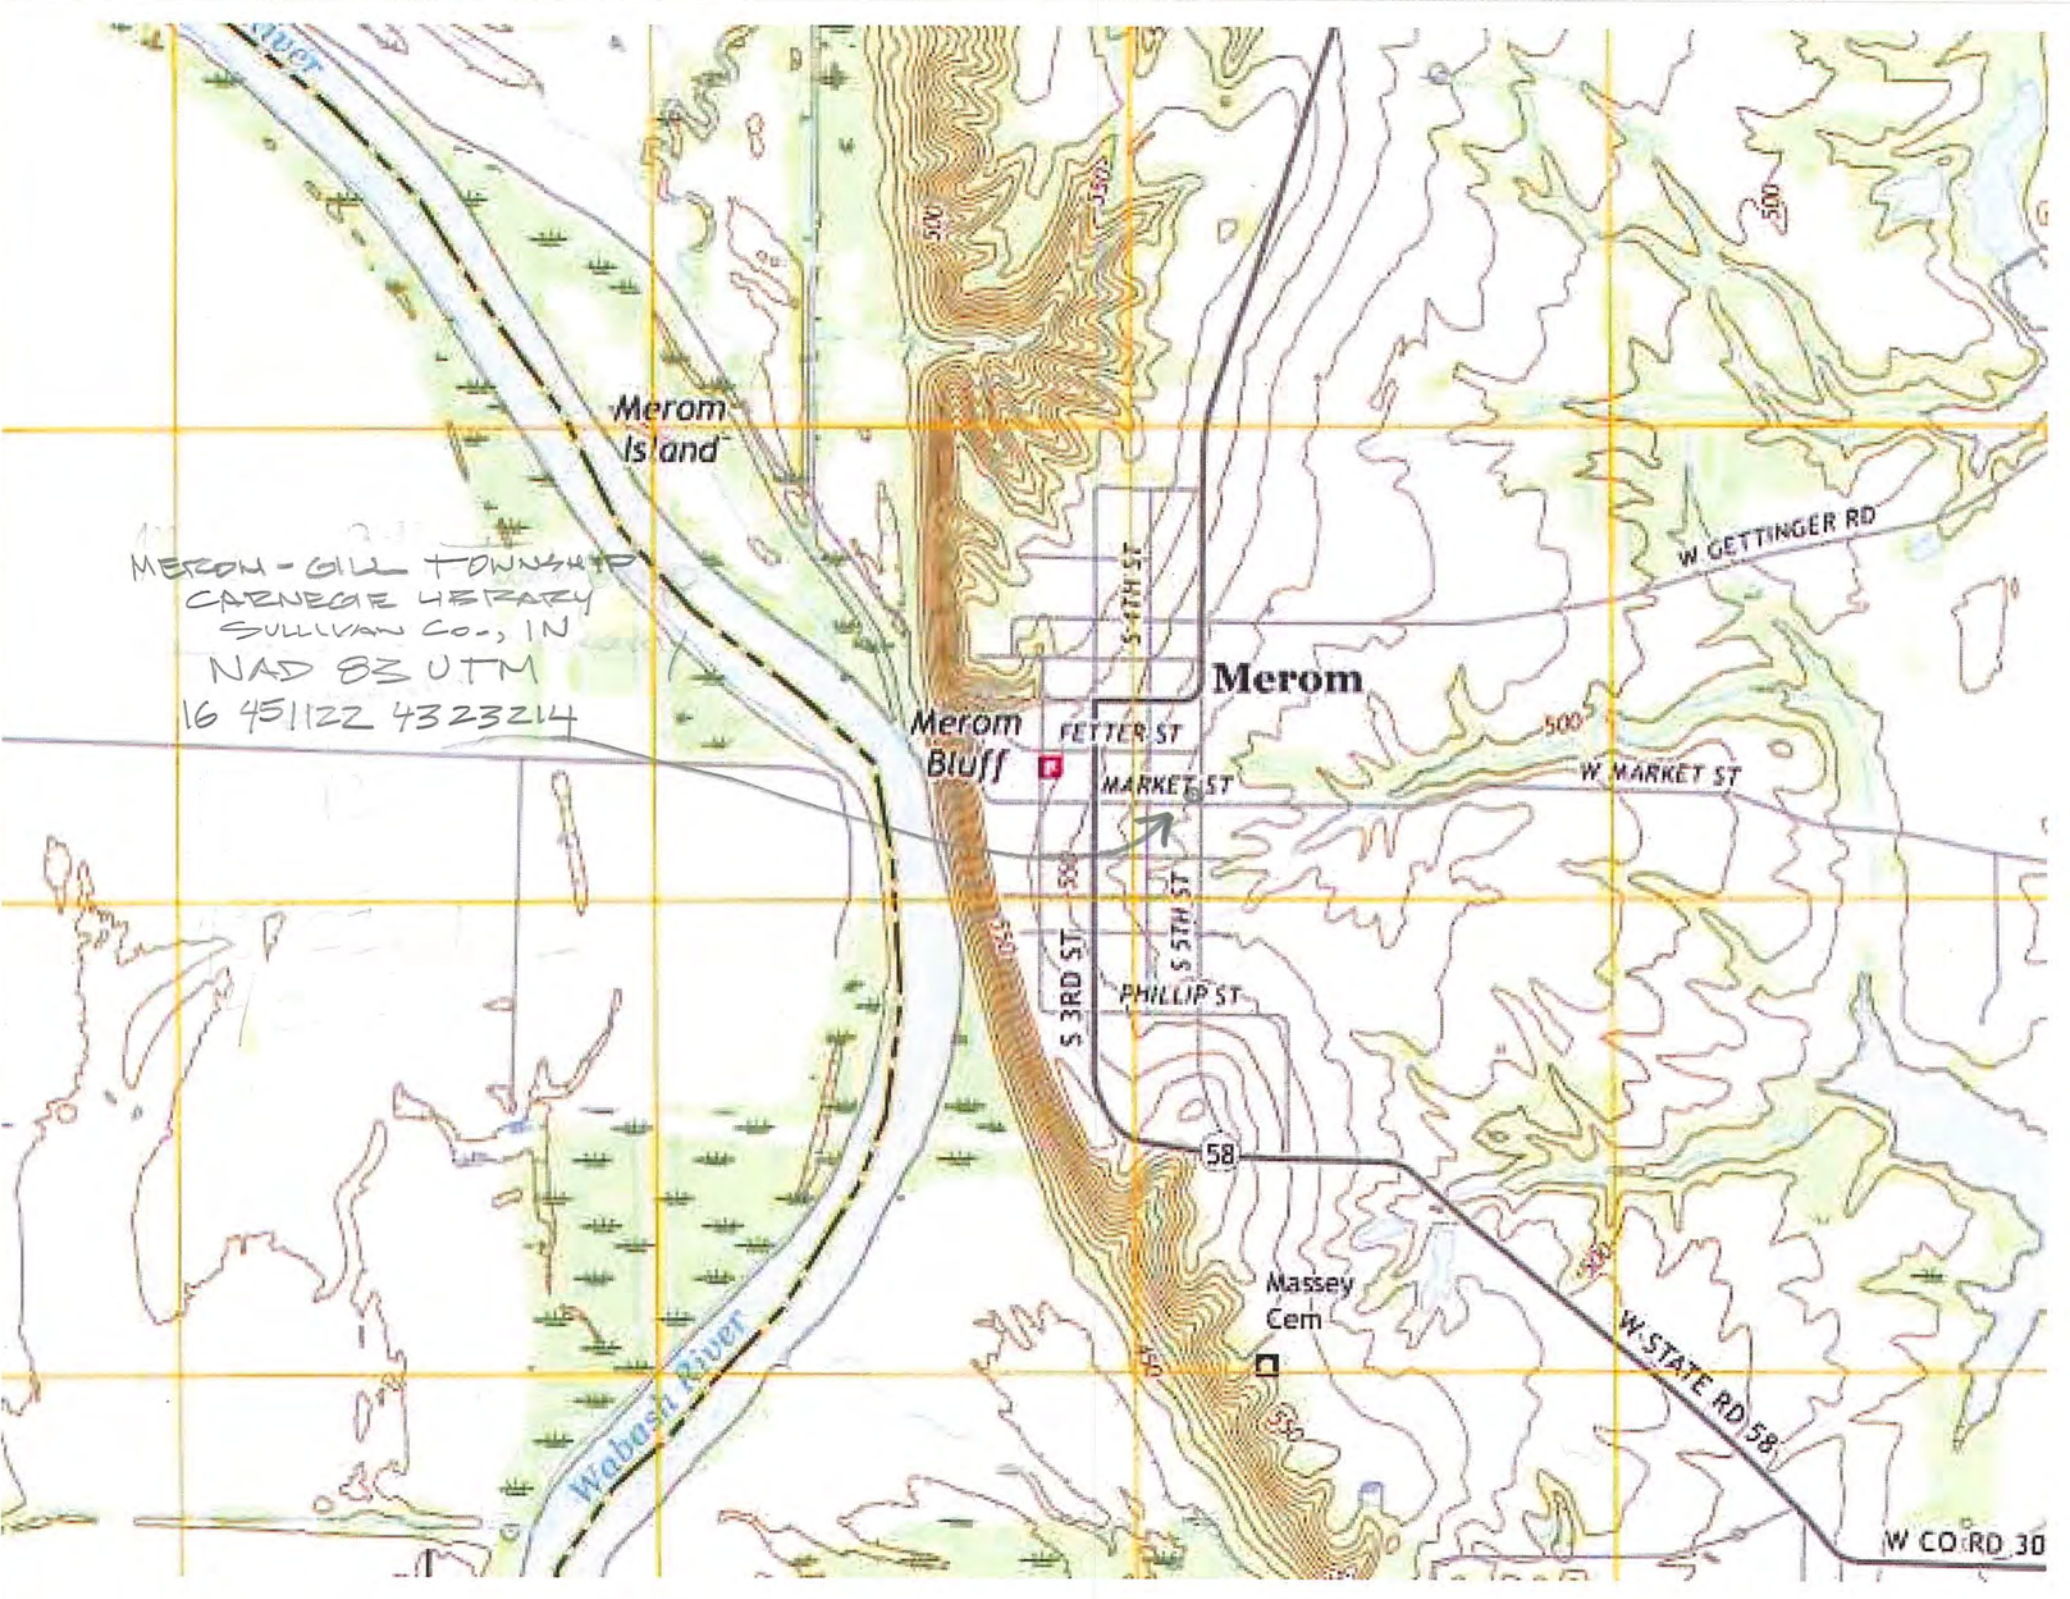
River

Merom Island

MEROM - GILL TOWNSHIP CARNEGIE LIBRARY SULLIVAN CO., IN NAD 83 UTM 16 451122 4323214

500

550

500

W GETTINGER RD

S 4TH ST

Merom

Merom Bluff

FETTER ST

MARKET ST

W MARKET ST

500

500

S 3RD ST

S 5TH ST

550

PHILLIP ST

58

Massey Cem

500

W STATE RD 58

550

550

Wabash River

W CO RD 30